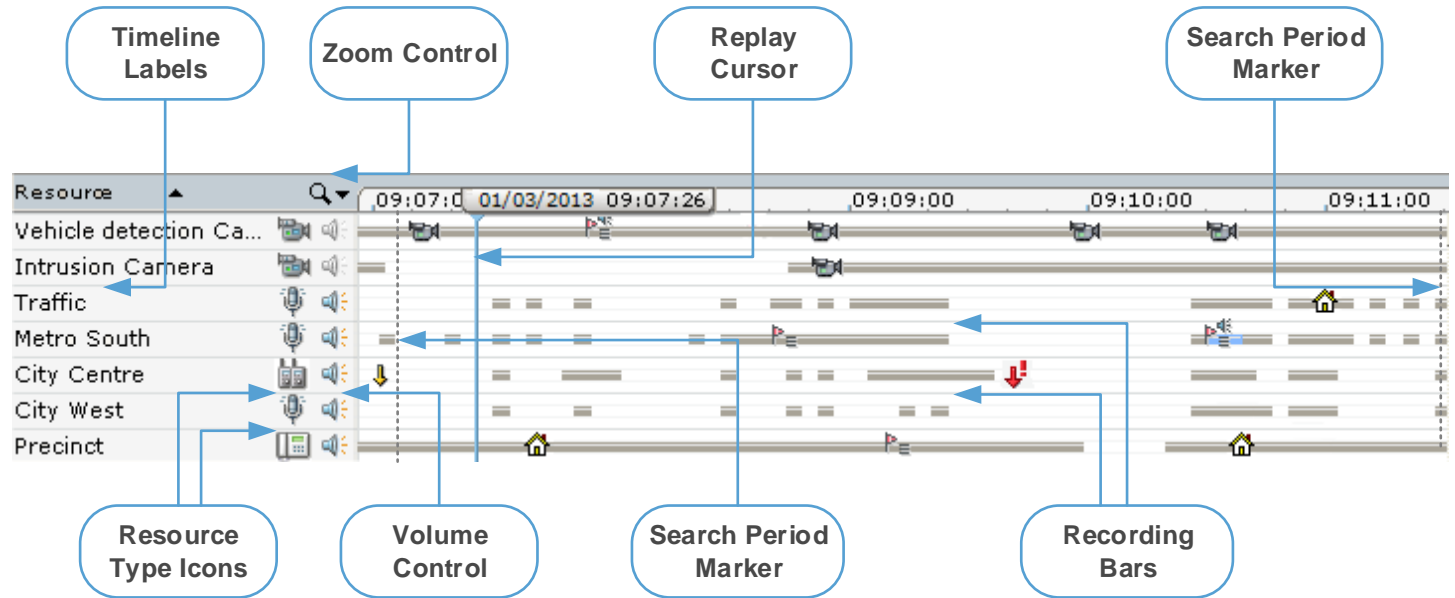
Timeline Labels

Zoom Control

Replay Cursor

Search Period Marker

Resource

09:07:0 01/03/2013 09:07:26

09:09:00

09:10:00

09:11:00

Vehicle detection Ca...

Intrusion Camera

Traffic

Metro South

City Centre

City West

Precinct

Resource Type Icons

Volume Control

Search Period Marker

Recording Bars